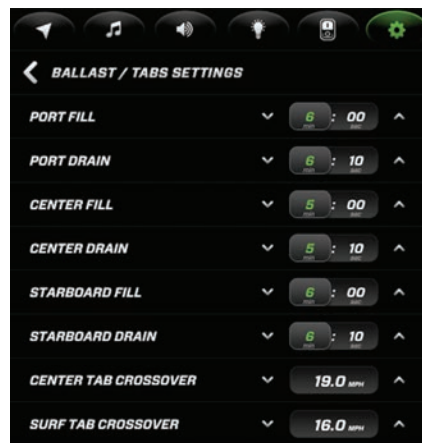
BALLAST / TABS SETTINGS

PORT FILL 6 MIN : 00 SEC

PORT DRAIN 6 MIN : 10 SEC

CENTER FILL 5 MIN : 00 SEC

CENTER DRAIN 5 MIN : 10 SEC

STARBOARD FILL 6 MIN : 00 SEC

STARBOARD DRAIN 6 MIN : 10 SEC

CENTER TAB CROSSOVER 19.0 MPH

SURF TAB CROSSOVER 16.0 MPH